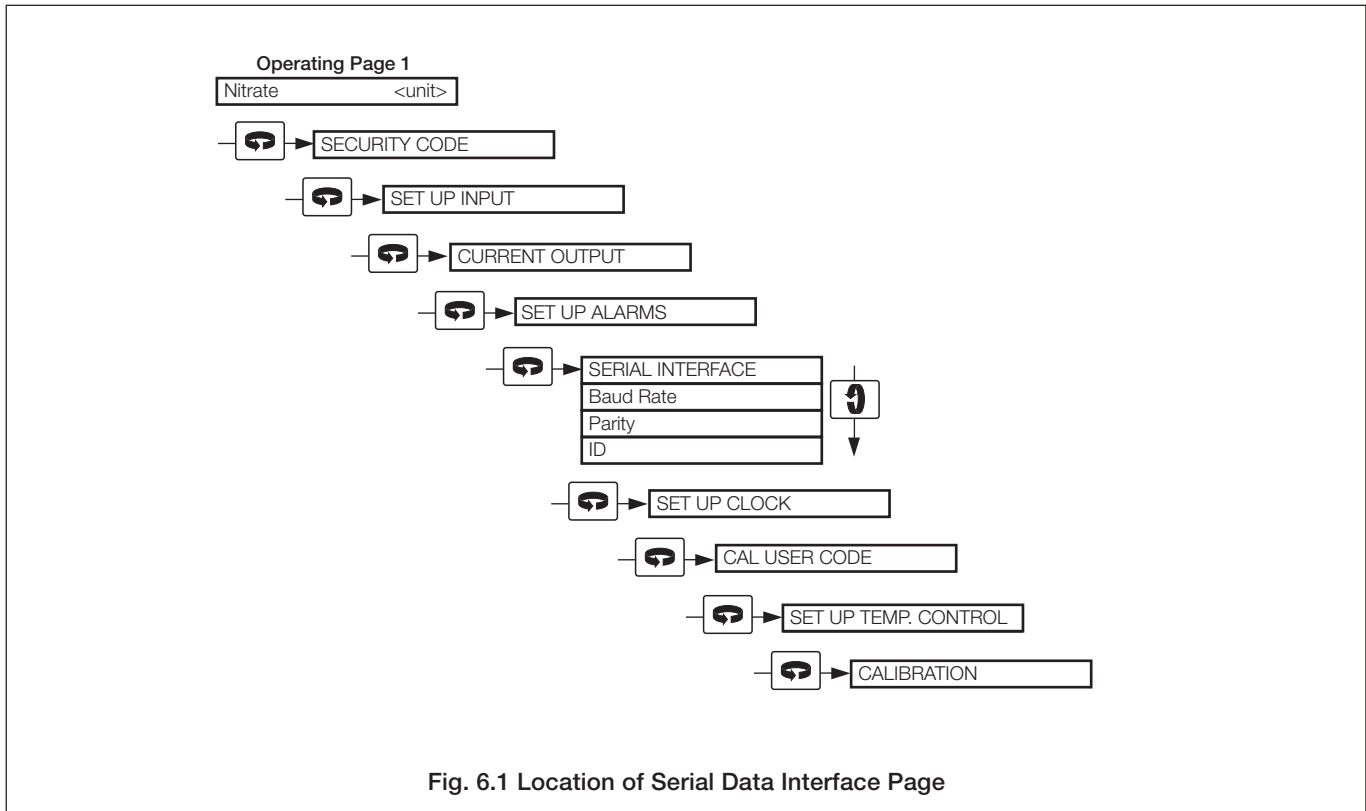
Operating Page 1
Nitrate <unit>

SECURITY CODE

SET UP INPUT

CURRENT OUTPUT

SET UP ALARMS

SERIAL INTERFACE
Baud Rate
Parity
ID

SET UP CLOCK

CAL USER CODE

SET UP TEMP. CONTROL

CALIBRATION

Fig. 6.1 Location of Serial Data Interface Page